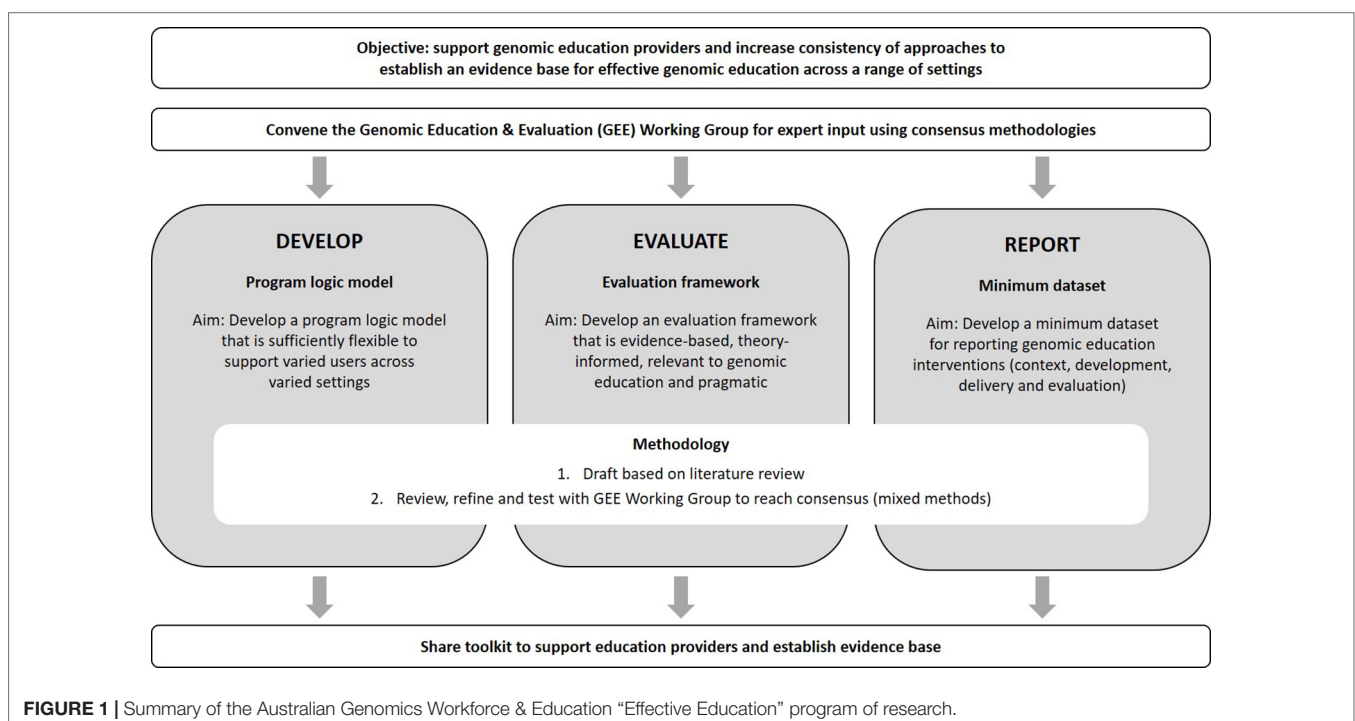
Objective: support genomic education providers and increase consistency of approaches to establish an evidence base for effective genomic education across a range of settings

Convene the Genomic Education & Evaluation (GEE) Working Group for expert input using consensus methodologies

DEVELOP

Program logic model

Aim: Develop a program logic model that is sufficiently flexible to support varied users across varied settings

EVALUATE

Evaluation framework

Aim: Develop an evaluation framework that is evidence-based, theory-informed, relevant to genomic education and pragmatic

REPORT

Minimum dataset

Aim: Develop a minimum dataset for reporting genomic education interventions (context, development, delivery and evaluation)

Methodology

1. Draft based on literature review
2. Review, refine and test with GEE Working Group to reach consensus (mixed methods)

Share toolkit to support education providers and establish evidence base

FIGURE 1 | Summary of the Australian Genomics Workforce & Education "Effective Education" program of research.